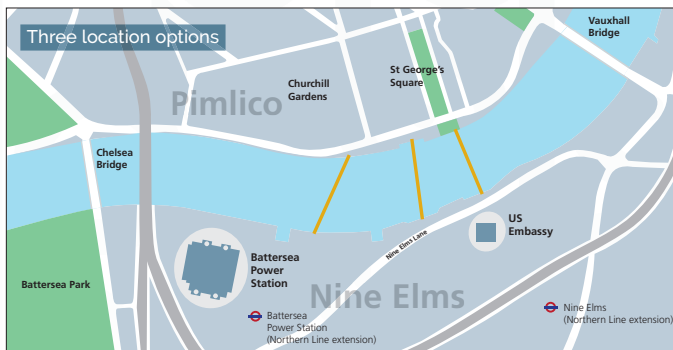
Three location options

Vauxhall Bridge

St George's Square

Churchill Gardens

Pimlico

Chelsea Bridge

US Embassy

Nine Elms Lane

Battersea Power Station

Battersea Park

Nine Elms

Battersea Power Station (Northern Line extension)

Nine Elms (Northern Line extension)